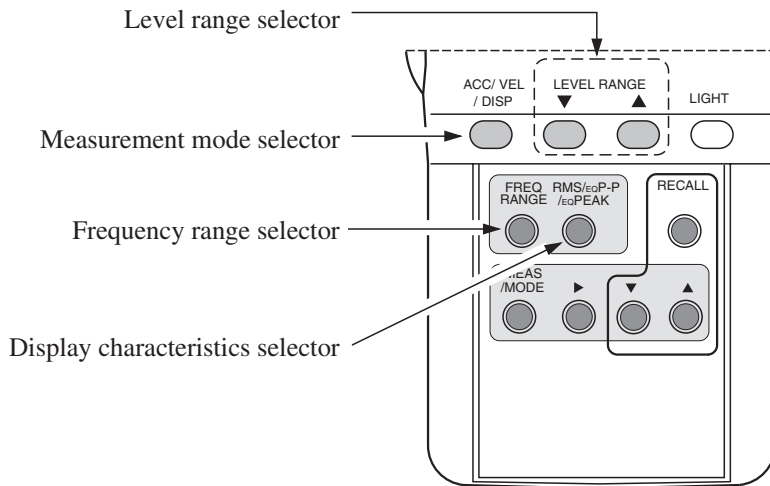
Level range selector

Measurement mode selector

Frequency range selector

Display characteristics selector

ACC/ VEL / DISP

LEVEL RANGE ▼ ▲

LIGHT

FREQ RANGE

RMS/EQP-P /EQPEAK

RECALL

MEAS /MODE

►

▼

▲